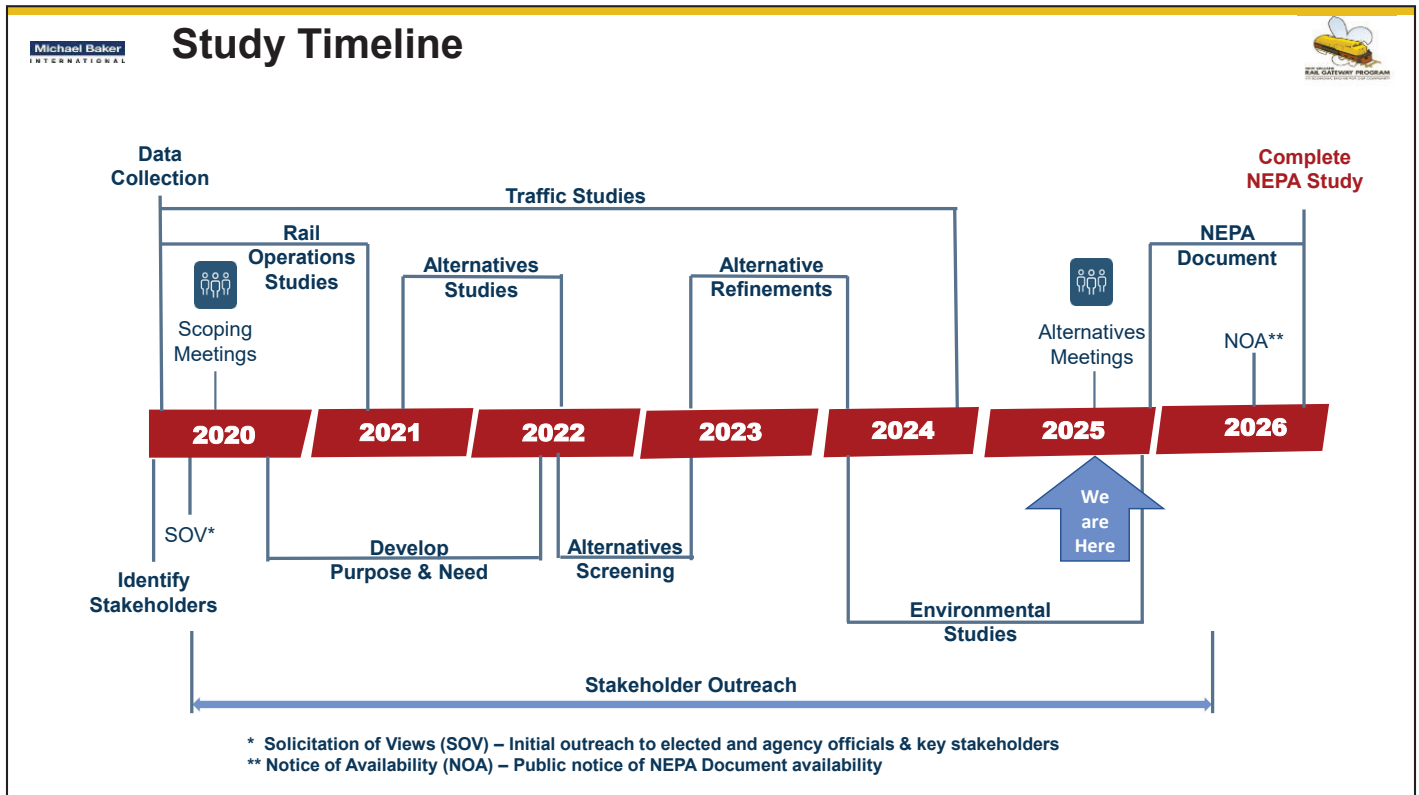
Michael Baker INTERNATIONAL

Study Timeline

NEW ORLEANS RAIL GATEWAY PROGRAM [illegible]

Data Collection

Complete NEPA Study

Traffic Studies

Rail Operations Studies

Scoping Meetings

Alternatives Studies

Alternative Refinements

NEPA Document

Alternatives Meetings

NOA**

2020

2021

2022

2023

2024

2025

2026

SOV*

Identify Stakeholders

Develop Purpose & Need

Alternatives Screening

We are Here

Environmental Studies

Stakeholder Outreach

* Solicitation of Views (SOV) – Initial outreach to elected and agency officials & key stakeholders
** Notice of Availability (NOA) – Public notice of NEPA Document availability